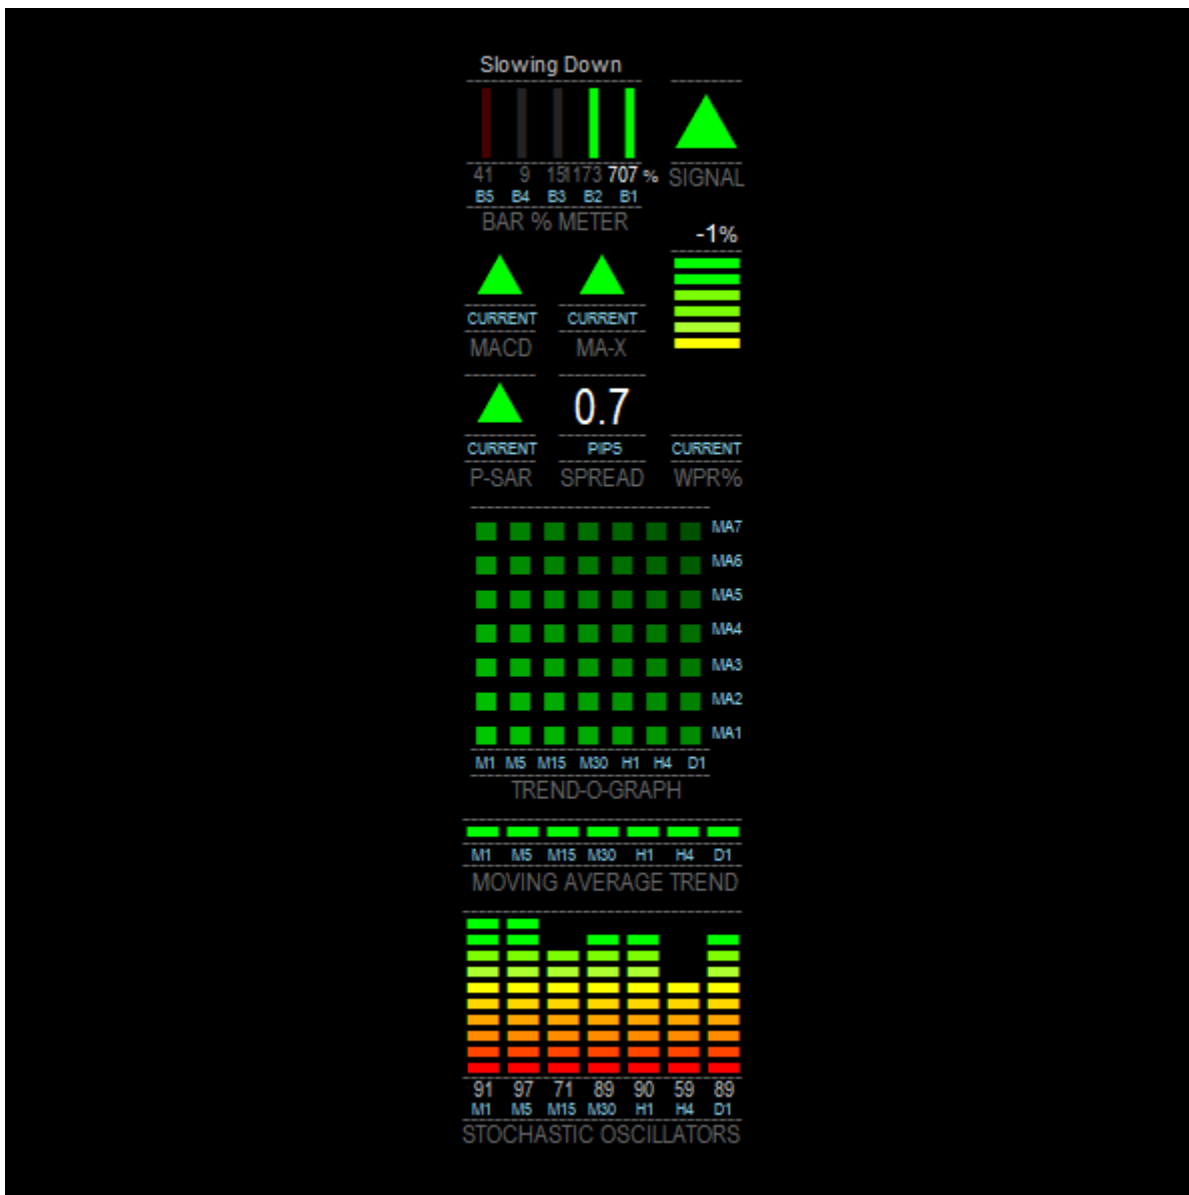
Slowing Down

41 9 151 173 707 %
B5 B4 B3 B2 B1
BAR % METER

SIGNAL

-1%

CURRENT
MACD

CURRENT
MA-X

0.7

CURRENT
P-SAR

PIPS
SPREAD

CURRENT
WPR%

MA7
MA6
MA5
MA4
MA3
MA2
MA1
M1 M5 M15 M30 H1 H4 D1
TREND-O-GRAPH

M1 M5 M15 M30 H1 H4 D1
MOVING AVERAGE TREND

91 97 71 89 90 59 89
M1 M5 M15 M30 H1 H4 D1
STOCHASTIC OSCILLATORS